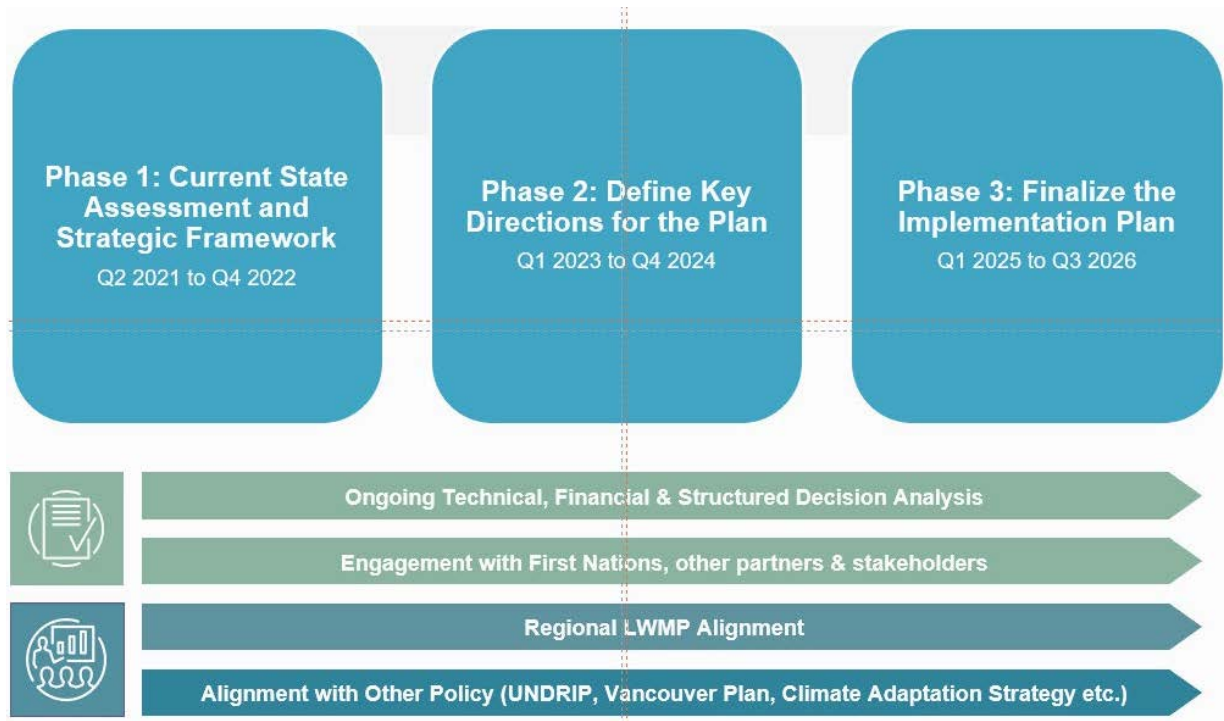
Phase 1: Current State Assessment and Strategic Framework
Q2 2021 to Q4 2022

Phase 2: Define Key Directions for the Plan
Q1 2023 to Q4 2024

Phase 3: Finalize the Implementation Plan
Q1 2025 to Q3 2026

Ongoing Technical, Financial & Structured Decision Analysis

Engagement with First Nations, other partners & stakeholders

Regional LWMP Alignment

Alignment with Other Policy (UNDRIP, Vancouver Plan, Climate Adaptation Strategy etc.)